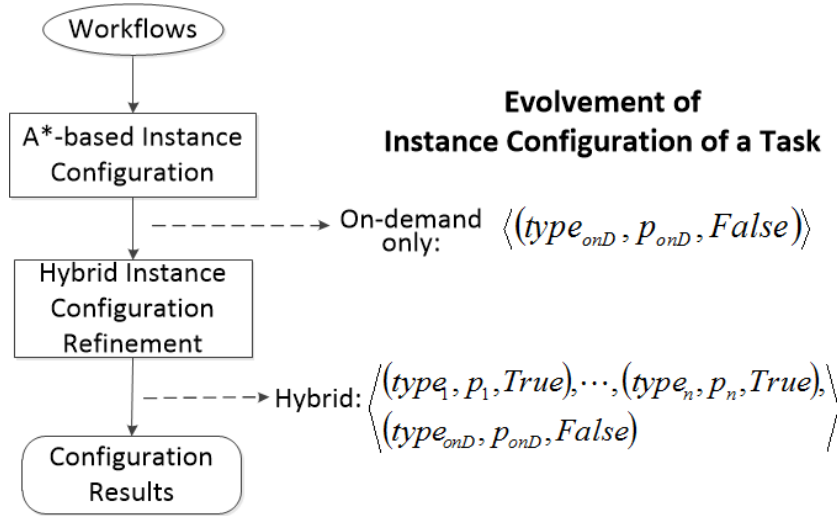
Workflows

A*-based Instance Configuration

Evolvement of Instance Configuration of a Task

On-demand only: $\langle (type_{onD}, p_{onD}, False) \rangle$

Hybrid Instance Configuration Refinement

Hybrid: $\left\langle \begin{matrix} (type_1, p_1, True), \cdots, (type_n, p_n, True), \\ (type_{onD}, p_{onD}, False) \end{matrix} \right\rangle$

Configuration Results